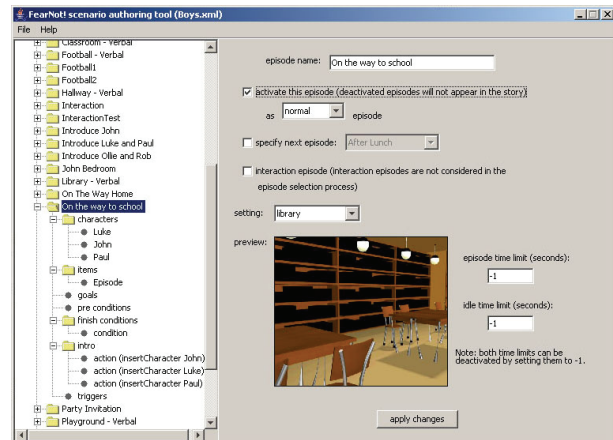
FearNot! scenario authoring tool (Boys.xml)

File Help

Classroom - Verbal
Football - Verbal
Football1
Football2
Hallway - Verbal
Interaction
InteractionTest
Introduce John
Introduce Luke and Paul
Introduce Ollie and Rob
John Bedroom
Library - Verbal
On The Way Home
On the way to school
characters
Luke
John
Paul
items
Episode
goals
pre conditions
finish conditions
condition
intro
action (insertCharacter John)
action (insertCharacter Luke)
action (insertCharacter Paul)
triggers
Party Invitation
Playground - Verbal

episode name: On the way to school

activate this episode (deactivated episodes will not appear in the story)

as normal episode

specify next episode: After Lunch

interaction episode (interaction episodes are not considered in the episode selection process)

setting: library

preview:

episode time limit (seconds):
-1

idle time limit (seconds):
-1

Note: both time limits can be deactivated by setting them to -1.

apply changes